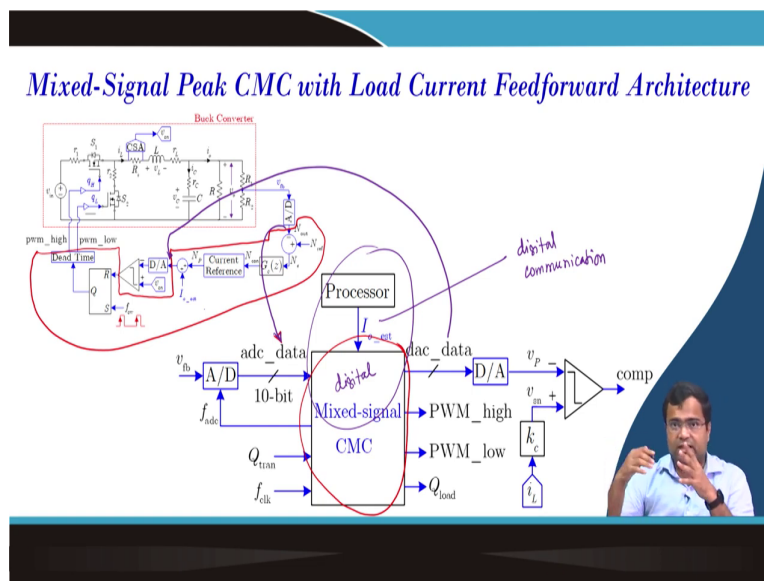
Mixed-Signal Peak CMC with Load Current Feedforward Architecture

Buck Converter

$S_1$ $r_1$ CSA $v_{cs}$ $i_L$ $L$ $r_L$ $i_o$ $R_L$ $v_L$ $v_{in}$ $q_H$ $q_L$ $S_2$ $r_2$ $r_C$ $v_C$ $C$ $R$ $R_1$ $R_2$ $v_o$ $v_{fb}$

pwm_high pwm_low

Dead Time

R Q S $f_{sw}$

D/A $v_{cs}$ $N_p$ Current Reference $N_{ref}$ $G_c(z)$ $N_e$ $N_{out}$ A/D $I_{o\_est}$

digital communication

Processor

$I_{o\_est}$

$v_{fb}$ A/D adc_data 10-bit $f_{adc}$

digital

Mixed-signal CMC

dac_data D/A $v_p$ − $v_{cn}$ + comp

PWM_high

PWM_low

$Q_{load}$

$Q_{tran}$

$f_{clk}$

$k_c$

$i_L$